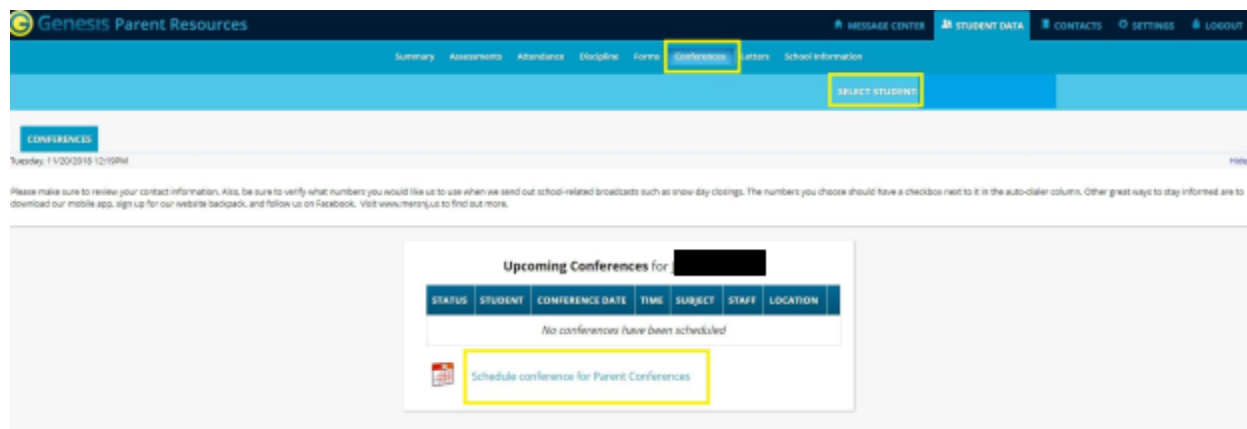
Genesis Parent Resources

MESSAGE CENTER STUDENT DATA CONTACTS SETTINGS LOGOUT

Summary Assessments Attendance Discipline Forms Conferences Letters School Information

SELECT STUDENT

CONFERENCES

Tuesday, 11/20/2018 12:19PM

Hide

Please make sure to review your contact information. Also, be sure to verify what numbers you would like us to use when we send out school-related broadcasts such as snow day closings. The numbers you choose should have a checkbox next to it in the auto-dialer column. Other great ways to stay informed are to download our mobile app, sign up for our website backpack, and follow us on Facebook. Visit www.mersnj.us to find out more.

Upcoming Conferences for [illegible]

| STATUS | STUDENT | CONFERENCE DATE | TIME | SUBJECT | STAFF | LOCATION |
|---|---|---|---|---|---|---|
| No conferences have been scheduled | | | | | | |

Schedule conference for Parent Conferences